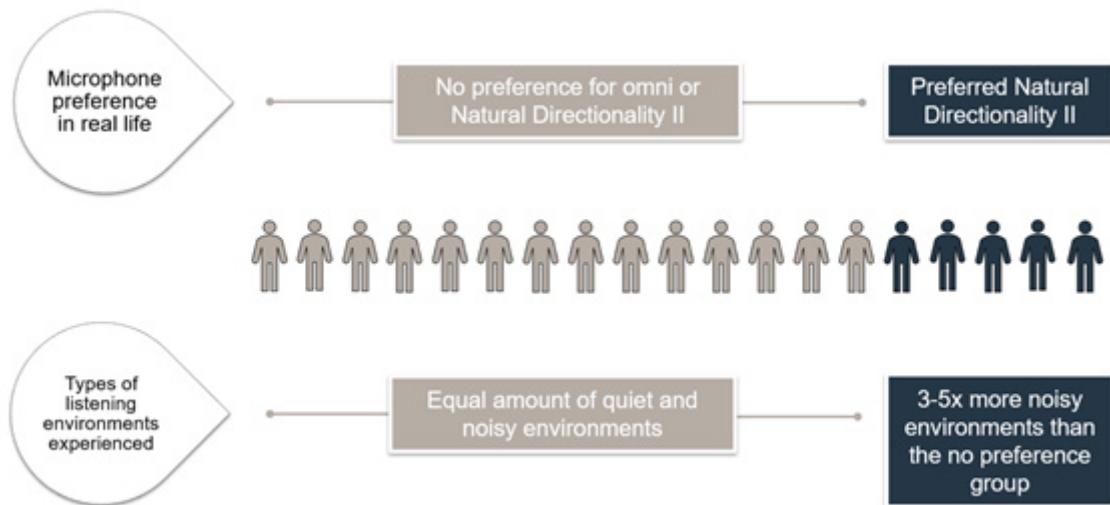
Microphone preference in real life

No preference for omni or Natural Directionality II

Preferred Natural Directionality II

Types of listening environments experienced

Equal amount of quiet and noisy environments

3-5x more noisy environments than the no preference group